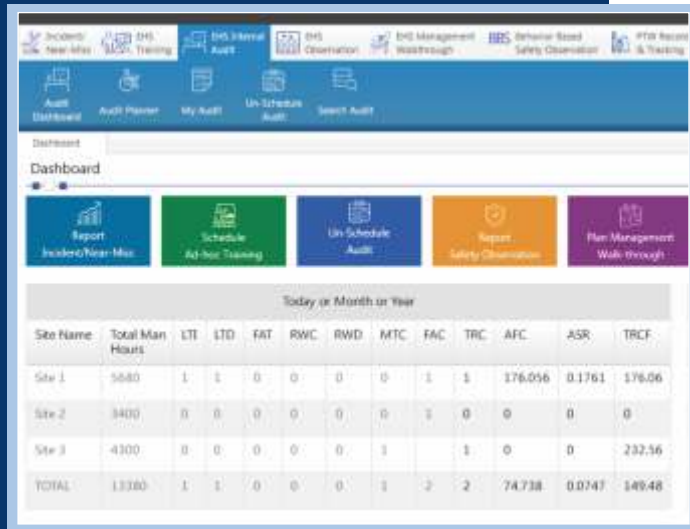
Incident/ Near-Miss | EHS Training | EHS Internal Audit | EHS Observation | EHS Management Walkthrough | BBS Behavior Based Safety Observation | PTW Records & Training

Audit Dashboard | Audit Planner | My Audit | Un-Schedule Audit | Search Audit

Dashboard

Dashboard

Report Incident/Near-Miss | Schedule Ad-hoc Training | Un-Schedule Audit | Report Safety Observation | Plan Management Walk-through

Today or Month or Year

| Site Name | Total Man Hours | LTI | LTD | FAT | RWC | RWD | MTC | FAC | TRC | AFC | ASR | TRCF |
|---|---|---|---|---|---|---|---|---|---|---|---|---|
| Site 1 | 5680 | 1 | 1 | 0 | 0 | 0 | 0 | 1 | 1 | 176.056 | 0.1761 | 176.06 |
| Site 2 | 3400 | 0 | 0 | 0 | 0 | 0 | 0 | 1 | 0 | 0 | 0 | 0 |
| Site 3 | 4300 | 0 | 0 | 0 | 0 | 0 | 1 | | 1 | 0 | 0 | 232.56 |
| TOTAL | 13380 | 1 | 1 | 0 | 0 | 0 | 1 | 2 | 2 | 74.738 | 0.0747 | 149.48 |